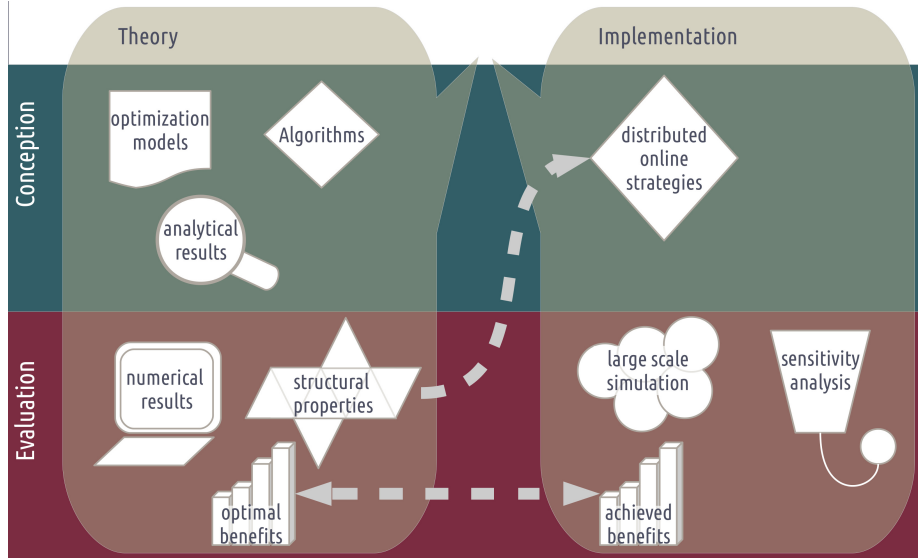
Theory

Implementation

Conception

Evaluation

optimization models

Algorithms

analytical results

distributed online strategies

numerical results

structural properties

large scale simulation

sensitivity analysis

optimal benefits

achieved benefits